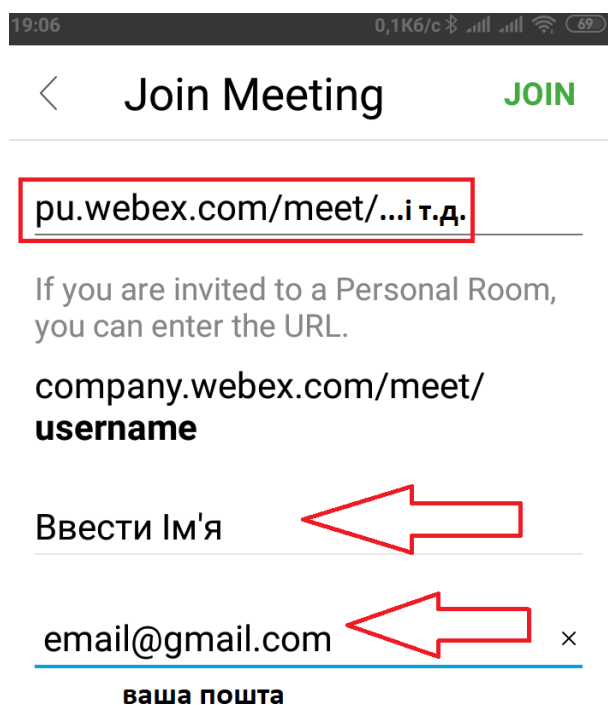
19:06 0,1Кб/с 69

Join Meeting JOIN

pu.webex.com/meet/...і т.д.

If you are invited to a Personal Room, you can enter the URL.

company.webex.com/meet/ **username**

Ввести Ім'я

email@gmail.com ×

ваша пошта